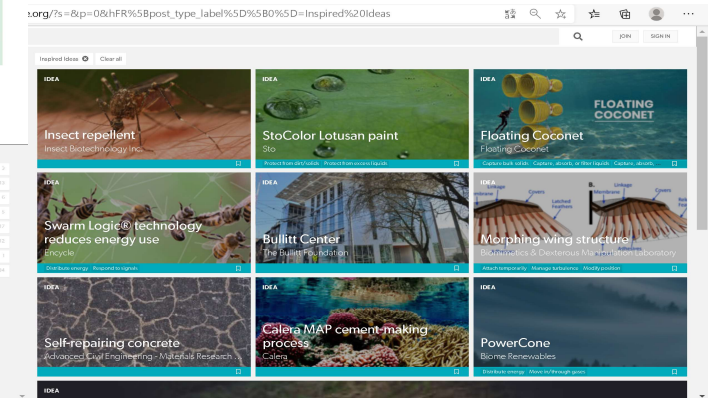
e.org/?s=&p=0&hFR%5Bpost_type_label%5D%5B0%5D=Inspired%20Ideas

JOIN SIGN IN

Inspired Ideas Clear all

IDEA
Insect repellent
Insect Biotechnology Inc.

IDEA
StoColor Lotusan paint
Sto
Protect from dirt/solids Protect from excess liquids

IDEA
FLOATING COCONET
Floating Coconet
Floating Coconet
Capture bulk solids Capture, absorb, or filter liquids Capture, absorb,

IDEA
Swarm Logic® technology reduces energy use
Encycle
Distribute energy Respond to signals

IDEA
Bullitt Center
The Bullitt Foundation

IDEA
Linkage Covers Latched Feathers Membrane
Morphing wing structure
Biomechanics & Dexterous Manipulation Laboratory
Attach temporarily Manage turbulence Modify position

IDEA
Self-repairing concrete
Advanced Civil Engineering - Materials Research ...

IDEA
Calera MAP cement-making process
Calera

IDEA
PowerCone
Biome Renewables
Distribute energy Move in/through gases

IDEA